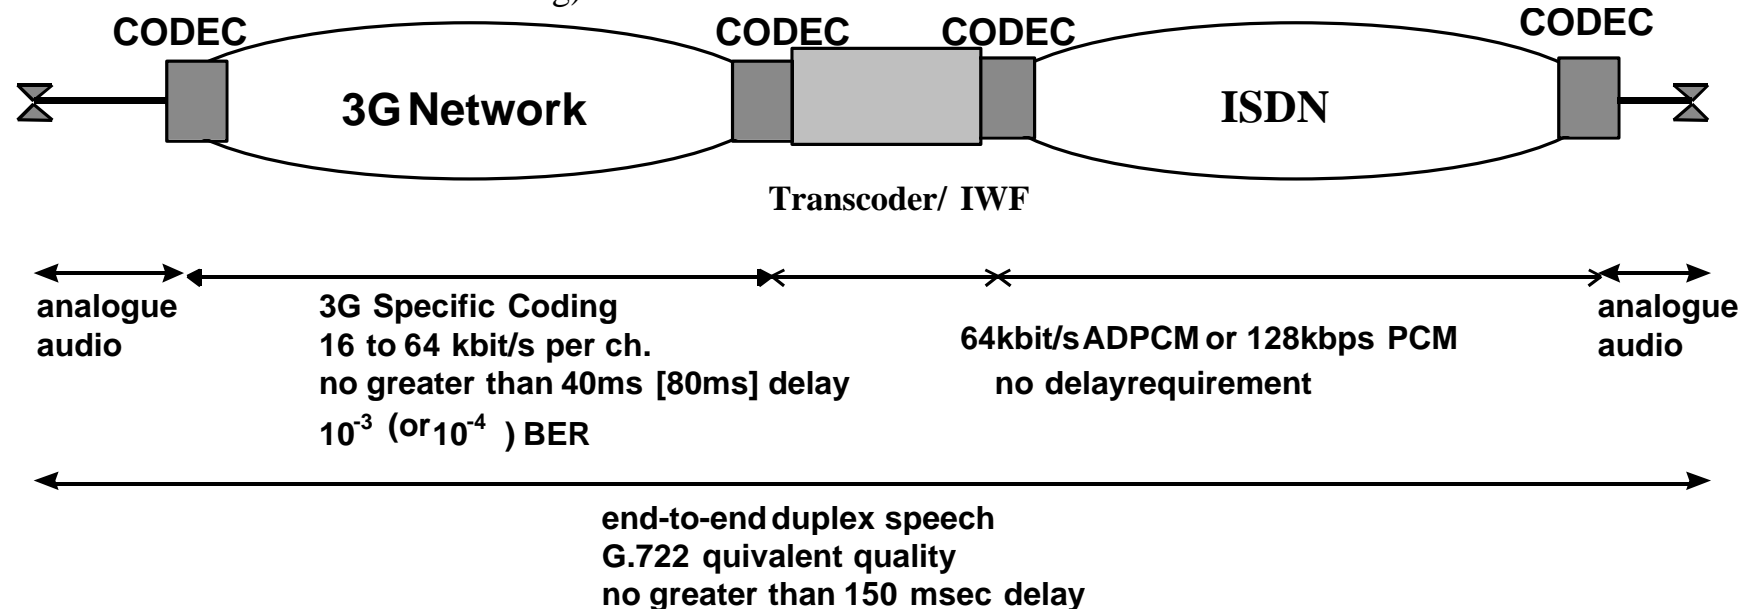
CODEC

CODEC

CODEC

CODEC

3G Network

ISDN

Transcoder/ IWF

analogue audio

3G Specific Coding
16 to 64 kbit/s per ch.
no greater than 40ms [80ms] delay
$10^{-3}$ (or $10^{-4}$ ) BER

64kbit/s ADPCM or 128kbps PCM
no delayrequirement

analogue audio

end-to-end duplex speech
G.722 quivalent quality
no greater than 150 msec delay